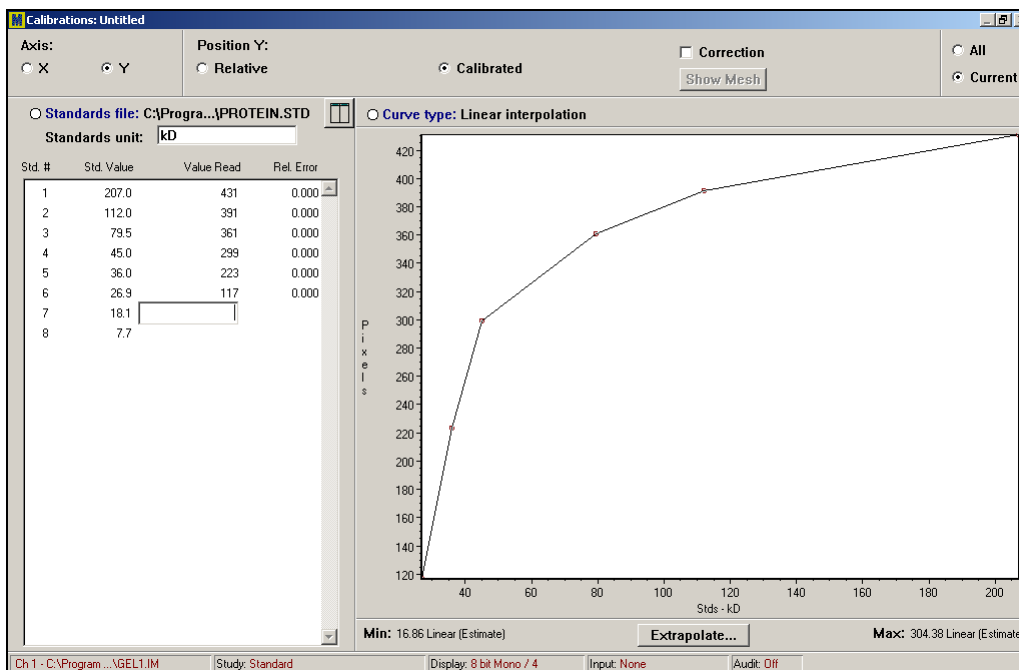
Calibrations: Untitled

Axis:
X
Y

Position Y:
Relative
Calibrated

Correction
Show Mesh

All
Current

Standards file: C:\Progra...\PROTEIN.STD
Standards unit: kD

| Std. # | Std. Value | Value Read | Rel. Error |
|---|---|---|---|
| 1 | 207.0 | 431 | 0.000 |
| 2 | 112.0 | 391 | 0.000 |
| 3 | 79.5 | 361 | 0.000 |
| 4 | 45.0 | 299 | 0.000 |
| 5 | 36.0 | 223 | 0.000 |
| 6 | 26.9 | 117 | 0.000 |
| 7 | 18.1 | | |
| 8 | 7.7 | | |

Curve type: Linear interpolation

420
400
380
360
340
320
300
280
260
240
220
200
180
160
140
120

Pixels

40
60
80
100
120
140
160
180
200

Stds - kD

Min: 16.86 Linear (Estimate)
Extrapolate...
Max: 304.38 Linear (Estimate

Ch 1 - C:\Program ...\GEL1.IM
Study: Standard
Display: 8 bit Mono / 4
Input: None
Audit: Off